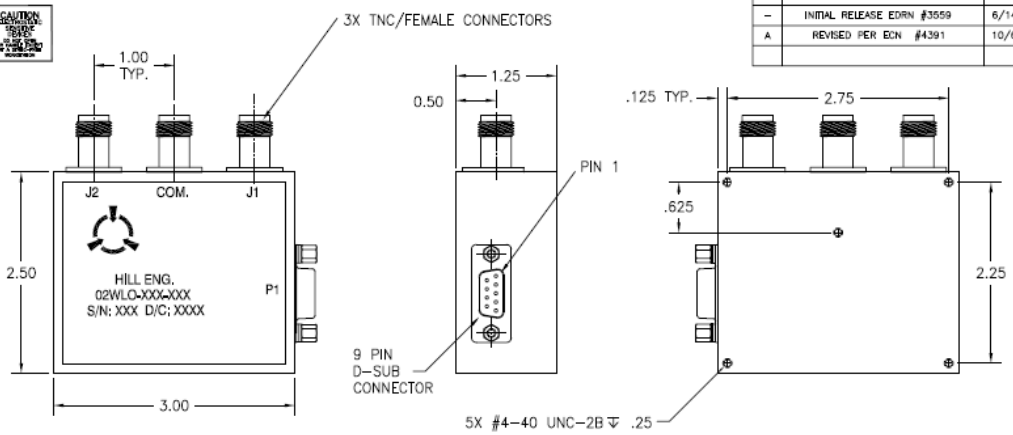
CAUTION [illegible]

3X TNC/FEMALE CONNECTORS

| – | INITIAL RELEASE EDRN #3559 | 6/14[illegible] |
|---|---|---|
| A | REVISED PER ECN #4391 | 10/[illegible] |

1.00 TYP.

J2 COM. J1

HILL ENG.
02WLO-XXX-XXX
S/N: XXX D/C; XXXX

P1

2.50

3.00

1.25

0.50

PIN 1

9 PIN D–SUB CONNECTOR

.125 TYP.

2.75

.625

2.25

5X #4–40 UNC–2B ⌴ .25